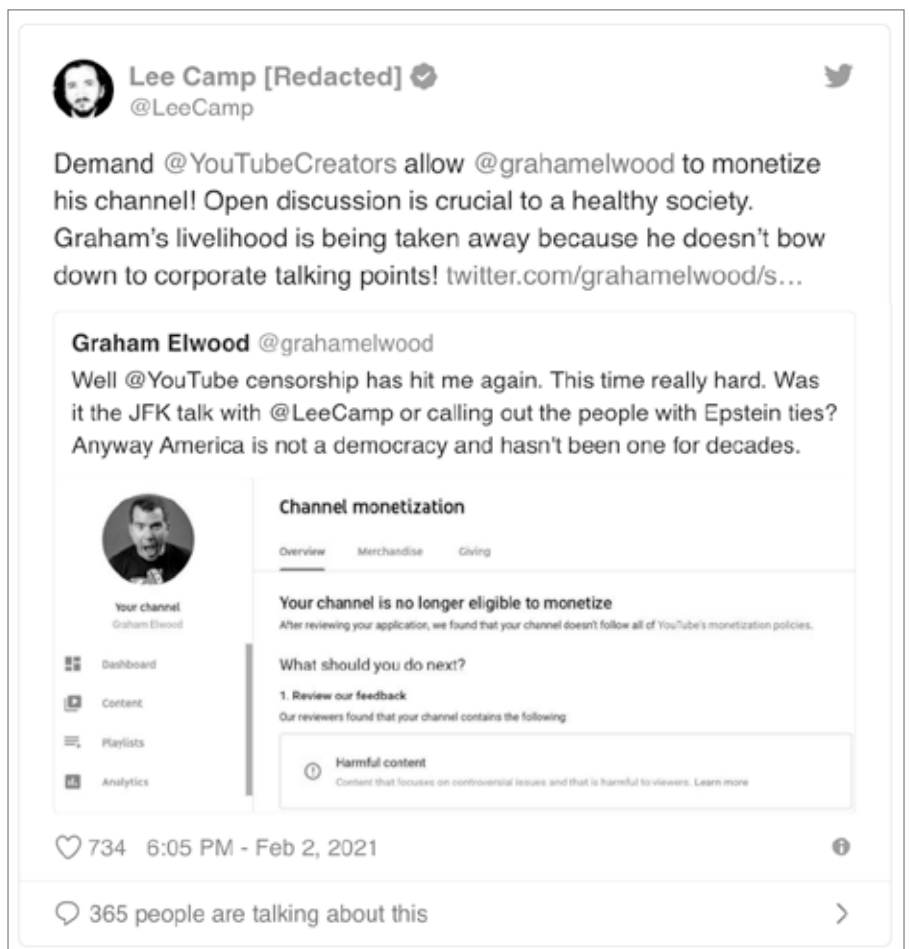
Lee Camp [Redacted]
@LeeCamp

Demand @YouTubeCreators allow @grahamelwood to monetize his channel! Open discussion is crucial to a healthy society. Graham's livelihood is being taken away because he doesn't bow down to corporate talking points! twitter.com/grahamelwood/s...

Graham Elwood @grahamelwood
Well @YouTube censorship has hit me again. This time really hard. Was it the JFK talk with @LeeCamp or calling out the people with Epstein ties? Anyway America is not a democracy and hasn't been one for decades.

Your channel
Graham Elwood

Dashboard
Content
Playlists
Analytics

Channel monetization

Overview Merchandise Giving

Your channel is no longer eligible to monetize
After reviewing your application, we found that your channel doesn't follow all of YouTube's monetization policies.

What should you do next?

1. Review our feedback
Our reviewers found that your channel contains the following

Harmful content
Content that focuses on controversial issues and that is harmful to viewers. Learn more

734 6:05 PM - Feb 2, 2021

365 people are talking about this